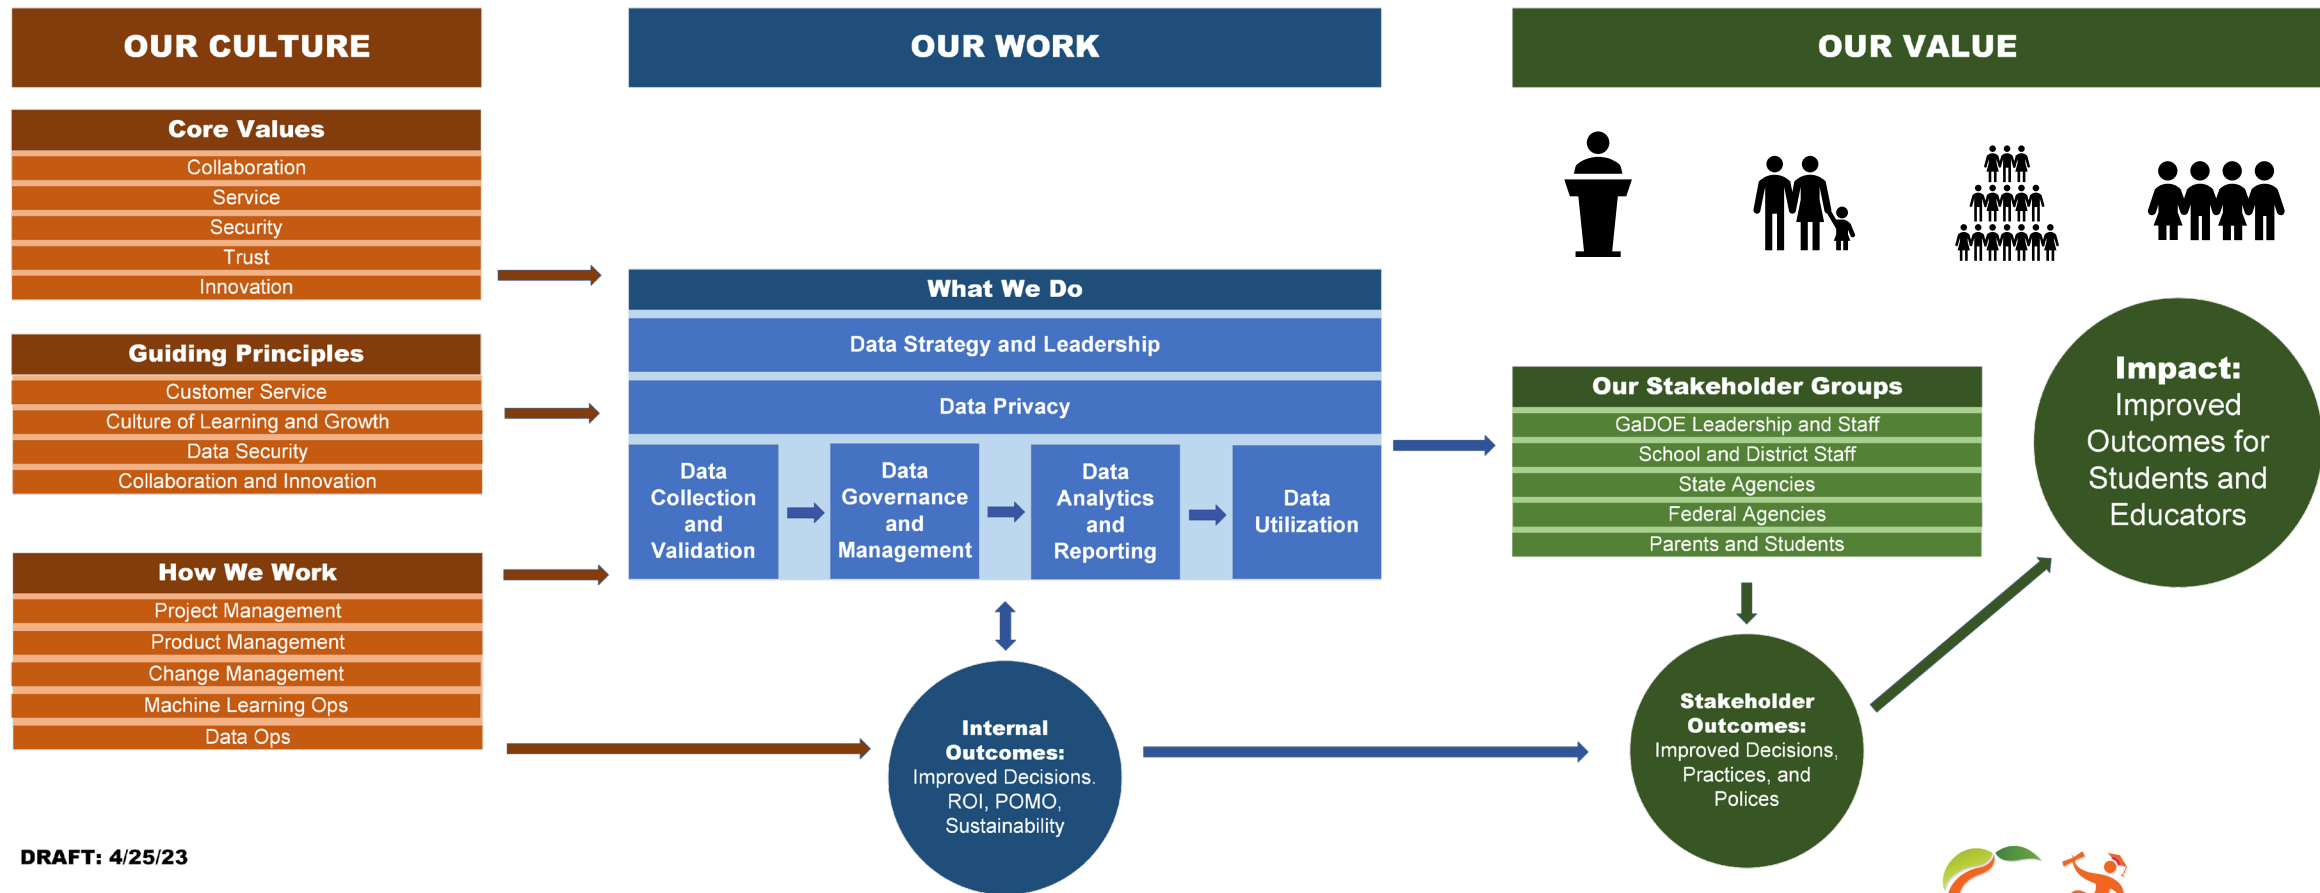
OUR CULTURE

OUR WORK

OUR VALUE

Core Values
Collaboration
Service
Security
Trust
Innovation

Guiding Principles
Customer Service
Culture of Learning and Growth
Data Security
Collaboration and Innovation

How We Work
Project Management
Product Management
Change Management
Machine Learning Ops
Data Ops

What We Do
Data Strategy and Leadership
Data Privacy
Data Collection and Validation
Data Governance and Management
Data Analytics and Reporting
Data Utilization

Internal Outcomes: Improved Decisions. ROI, POMO, Sustainability

Our Stakeholder Groups
GaDOE Leadership and Staff
School and District Staff
State Agencies
Federal Agencies
Parents and Students

Stakeholder Outcomes: Improved Decisions, Practices, and Polices

Impact: Improved Outcomes for Students and Educators

DRAFT: 4/25/23